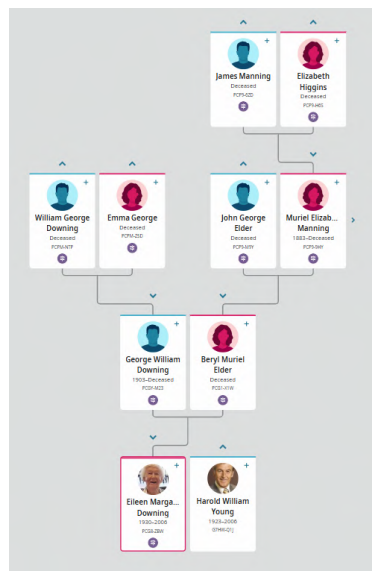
James Manning
Deceased
FCP9-9ZD

Elizabeth Higgins
Deceased
FCP9-H6S

William George Downing
Deceased
FCPM-NTP

Emma George
Deceased
FCPM-Z6D

John George Elder
Deceased
FCP9-99Y

Muriel Elizab... Manning
1883–Deceased
FCP9-9HY

George William Downing
1903–Deceased
FCDF-M23

Beryl Muriel Elder
Deceased
FCDF-XTW

Eileen Marga... Downing
1930–2006
FCDA-ZBW

Harold William Young
1923–2006
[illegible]